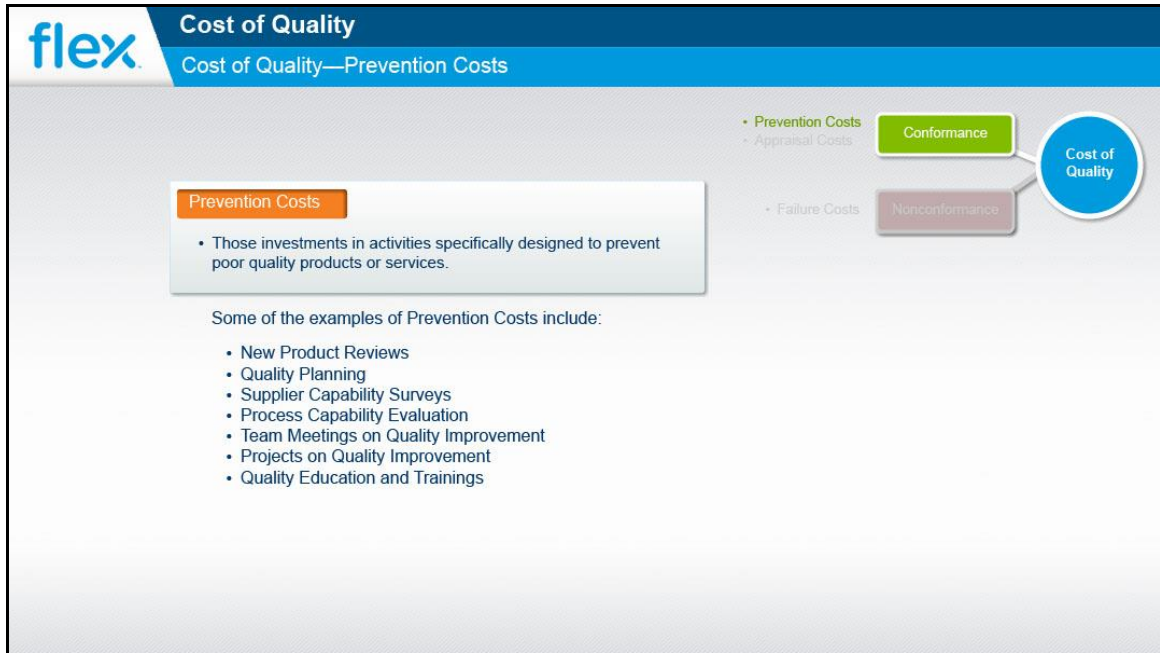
flex.

Cost of Quality

Cost of Quality—Prevention Costs

• Prevention Costs
• Appraisal Costs

Conformance

Cost of Quality

• Failure Costs

Nonconformance

Prevention Costs

• Those investments in activities specifically designed to prevent poor quality products or services.

Some of the examples of Prevention Costs include:

• New Product Reviews
• Quality Planning
• Supplier Capability Surveys
• Process Capability Evaluation
• Team Meetings on Quality Improvement
• Projects on Quality Improvement
• Quality Education and Trainings